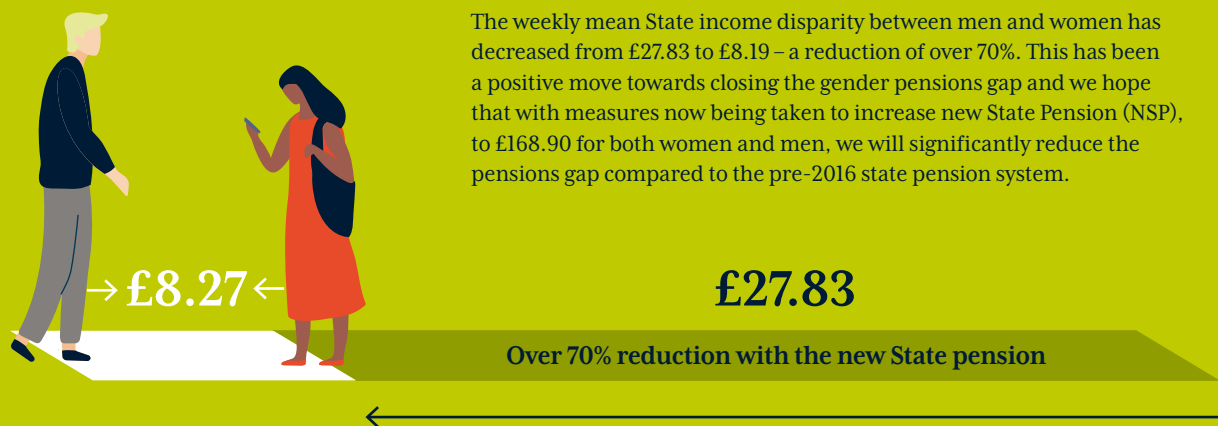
The weekly mean State income disparity between men and women has decreased from £27.83 to £8.19 – a reduction of over 70%. This has been a positive move towards closing the gender pensions gap and we hope that with measures now being taken to increase new State Pension (NSP), to £168.90 for both women and men, we will significantly reduce the pensions gap compared to the pre-2016 state pension system.

→ £8.27 ←

£27.83

Over 70% reduction with the new State pension